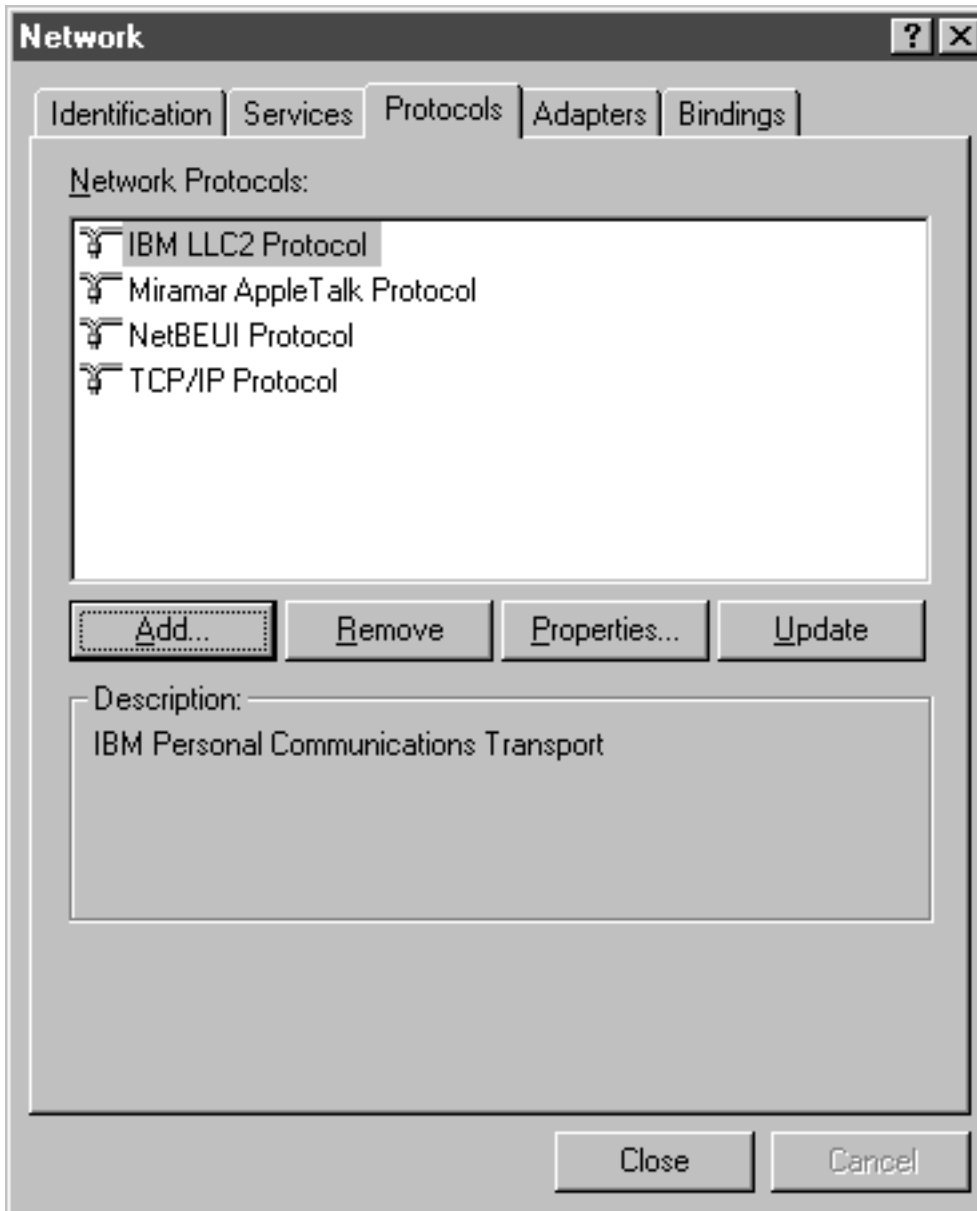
Network

?

×

Identification

Services

Protocols

Adapters

Bindings

Network Protocols:

IBM LLC2 Protocol

Miramar AppleTalk Protocol

NetBEUI Protocol

TCP/IP Protocol

Add...

Remove

Properties...

Update

Description:

IBM Personal Communications Transport

Close

Cancel